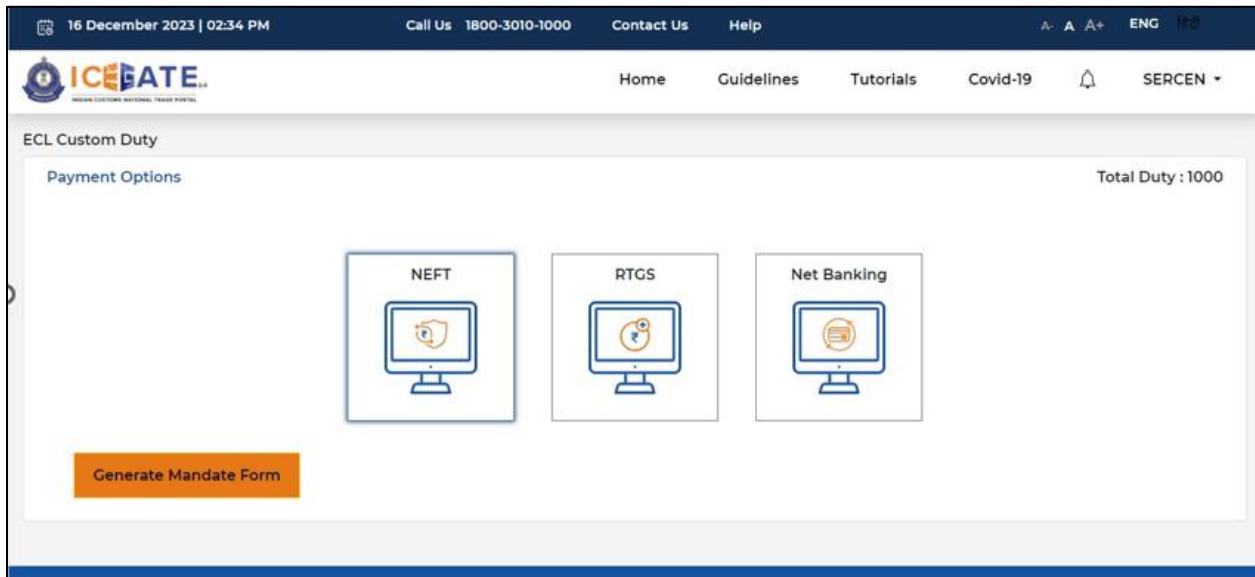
16 December 2023 | 02:34 PM Call Us 1800-3010-1000 Contact Us Help A- A A+ ENG हिंदी

ICEGATE 2.0
INDIAN CUSTOMS NATIONAL TRADE PORTAL

Home Guidelines Tutorials Covid-19 SERCEN

ECL Custom Duty

Payment Options

Total Duty : 1000

NEFT

RTGS

Net Banking

Generate Mandate Form